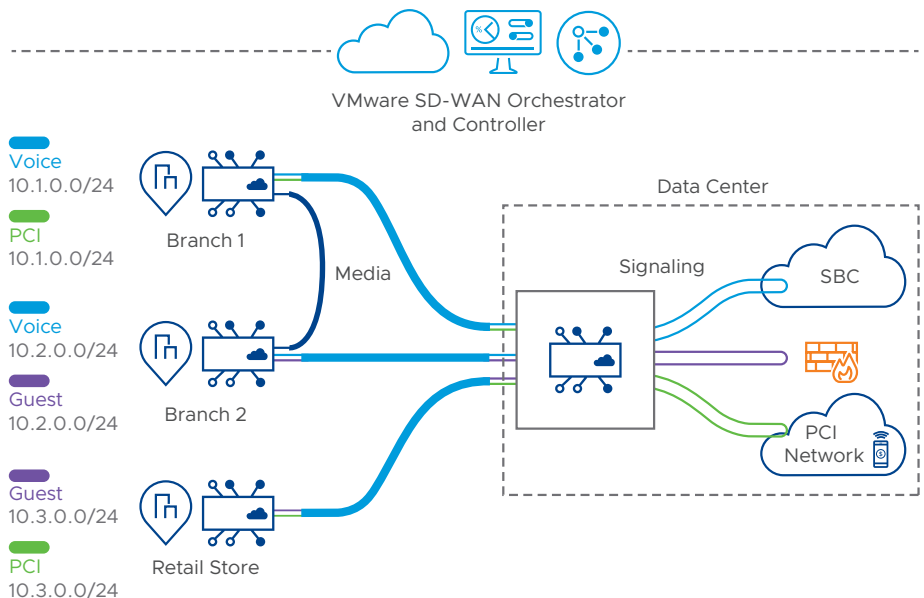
VMware SD-WAN Orchestrator and Controller

Voice
10.1.0.0/24

PCI
10.1.0.0/24

Voice
10.2.0.0/24

Guest
10.2.0.0/24

Guest
10.3.0.0/24

PCI
10.3.0.0/24

Branch 1

Media

Branch 2

Retail Store

Data Center

Signaling

SBC

PCI Network